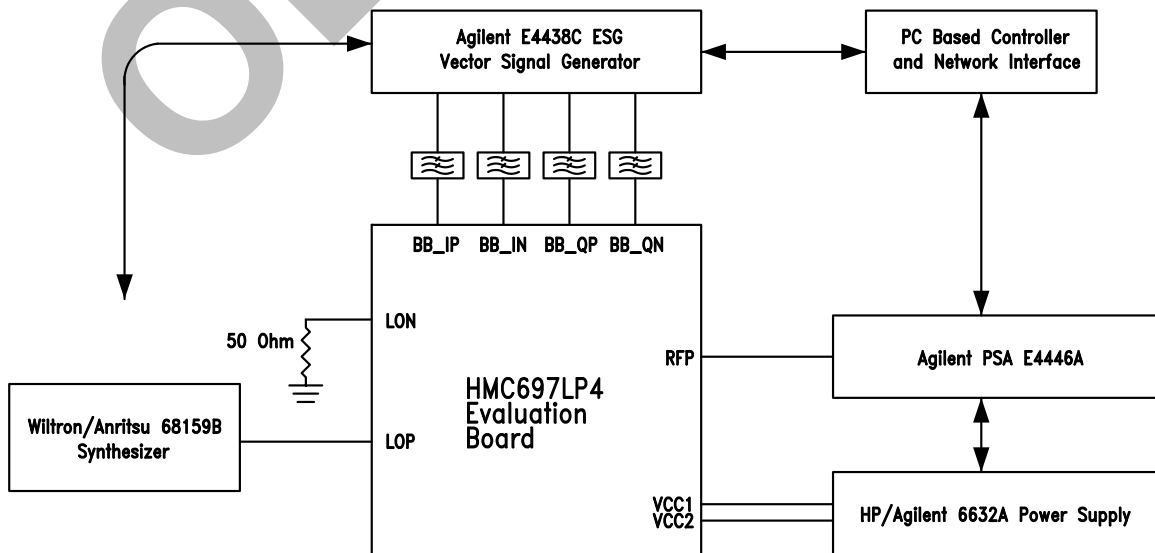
Agilent E4438C ESG
Vector Signal Generator

PC Based Controller
and Network Interface

BB_IP BB_IN BB_QP BB_QN

LON

50 Ohm

RFP

Agilent PSA E4446A

HMC697LP4
Evaluation
Board

Wiltron/Anritsu 68159B
Synthesizer

LOP

VCC1
VCC2

HP/Agilent 6632A Power Supply